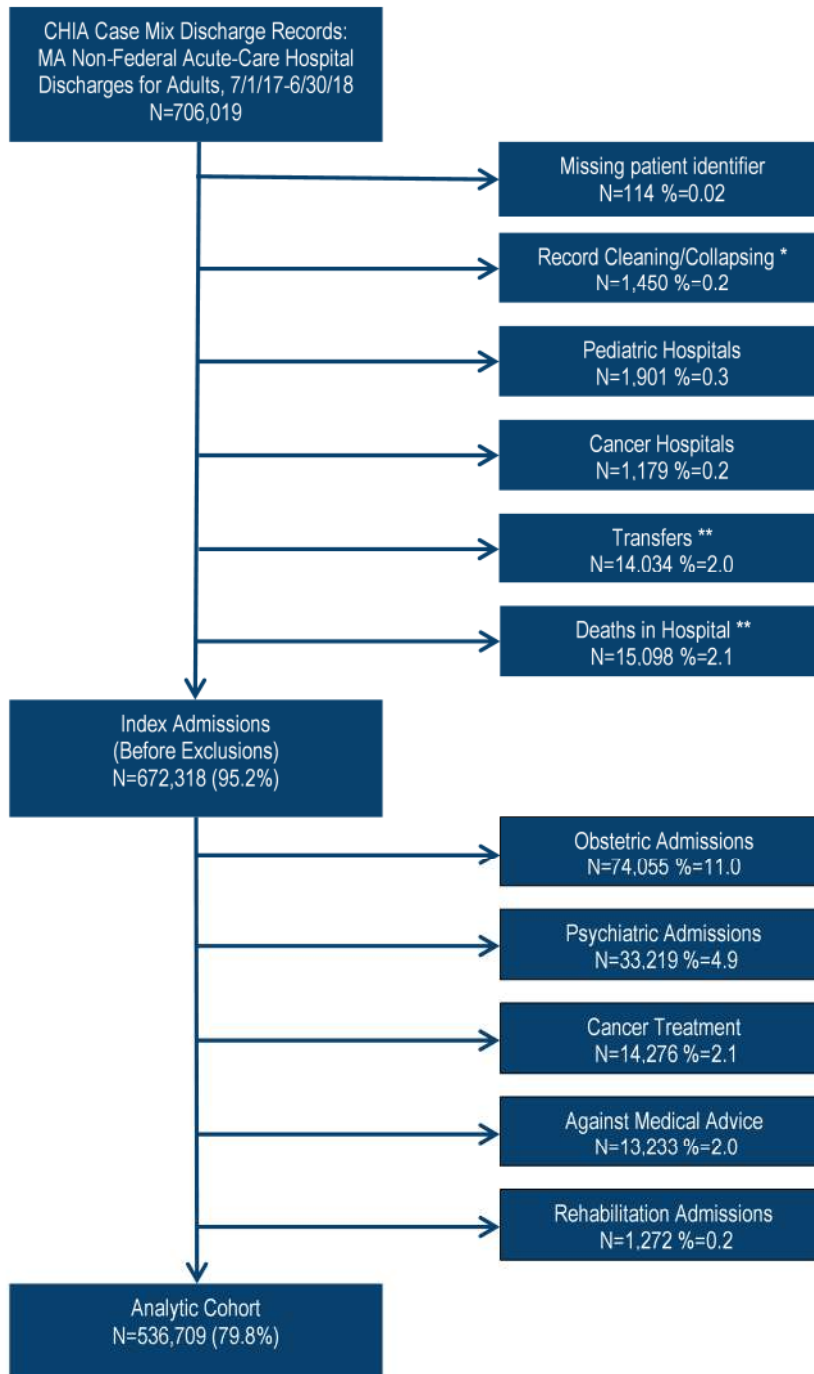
CHIA Case Mix Discharge Records: MA Non-Federal Acute-Care Hospital Discharges for Adults, 7/1/17-6/30/18
N=706,019

Missing patient identifier
N=114 %=0.02

Record Cleaning/Collapsing *
N=1,450 %=0.2

Pediatric Hospitals
N=1,901 %=0.3

Cancer Hospitals
N=1,179 %=0.2

Transfers **
N=14,034 %=2.0

Deaths in Hospital **
N=15,098 %=2.1

Index Admissions
(Before Exclusions)
N=672,318 (95.2%)

Obstetric Admissions
N=74,055 %=11.0

Psychiatric Admissions
N=33,219 %=4.9

Cancer Treatment
N=14,276 %=2.1

Against Medical Advice
N=13,233 %=2.0

Rehabilitation Admissions
N=1,272 %=0.2

Analytic Cohort
N=536,709 (79.8%)